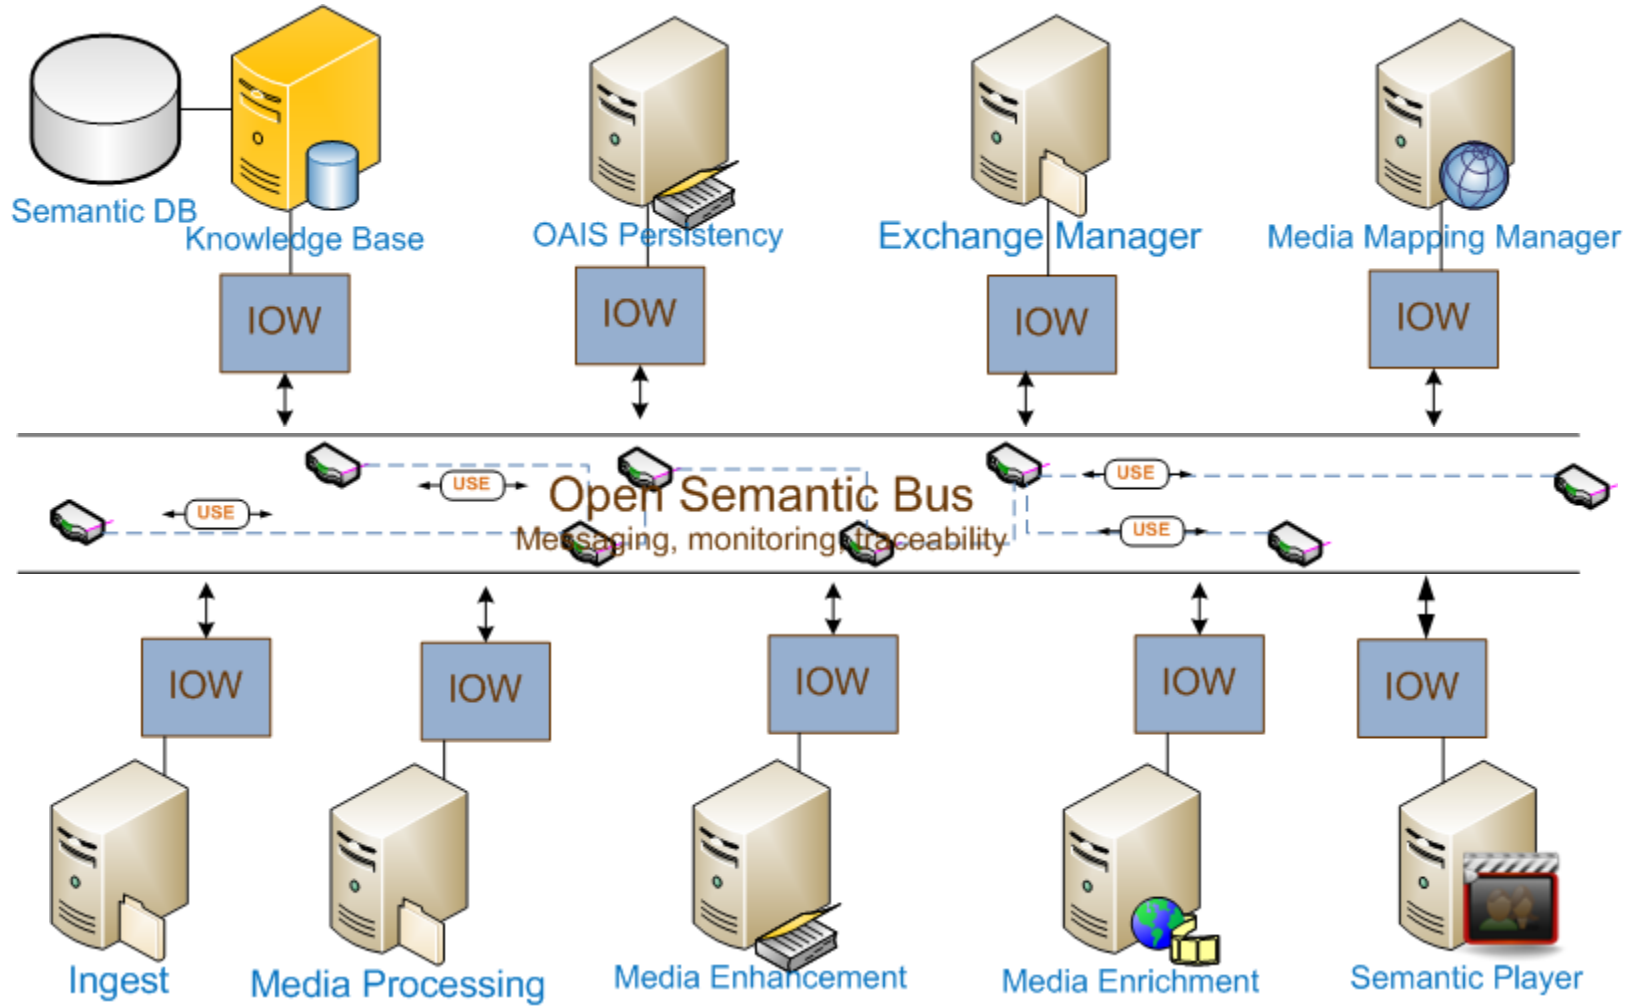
Semantic DB
Knowledge Base
OAIS Persistency
Exchange Manager
Media Mapping Manager

IOW
IOW
IOW
IOW

USE
USE
USE
USE

Open Semantic Bus
Messaging, monitoring, traceability

IOW
IOW
IOW
IOW
IOW

Ingest
Media Processing
Media Enhancement
Media Enrichment
Semantic Player